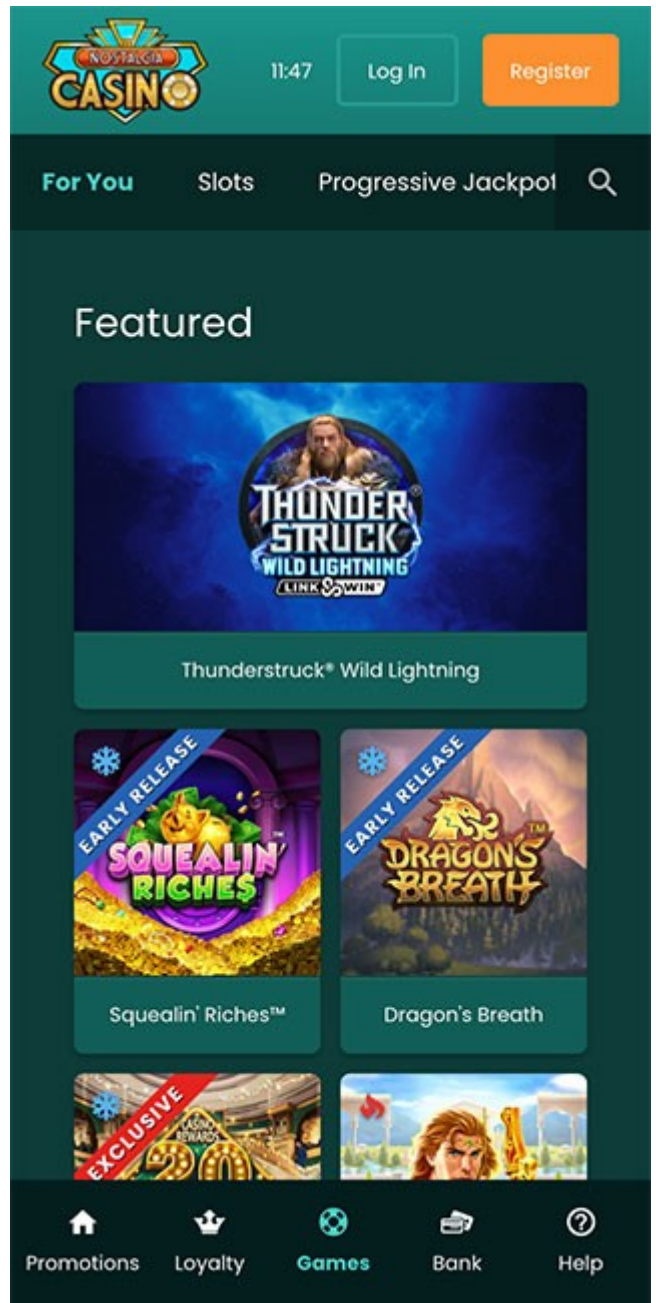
NOSTALGIA CASINO

11:47

Log In

Register

For You

Slots

Progressive Jackpot

Featured

THUNDERSTRUCK WILD LIGHTNING LINK & WIN

Thunderstruck® Wild Lightning

EARLY RELEASE

SQUEALIN' RICHES

Squealin' Riches™

EARLY RELEASE

DRAGON'S BREATH

Dragon's Breath

EXCLUSIVE

CASINO REWARDS

20

Promotions

Loyalty

Games

Bank

Help